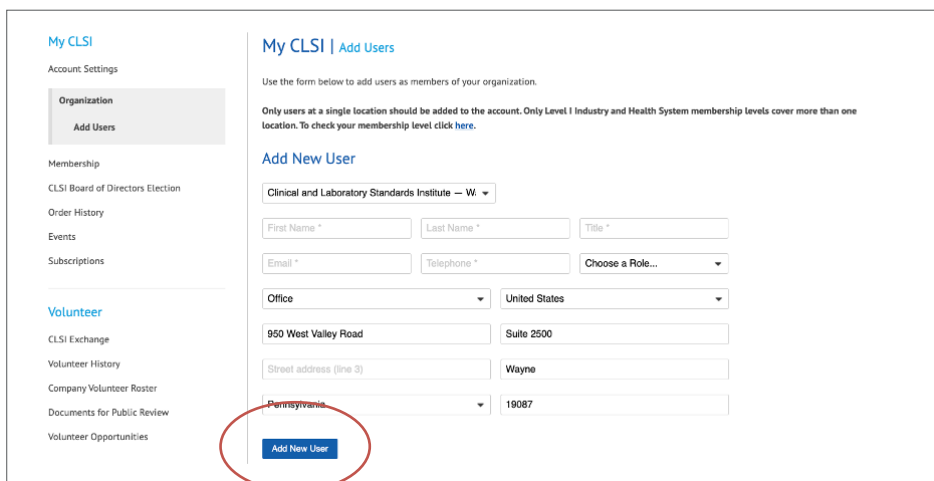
My CLSI

Account Settings

Organization

Add Users

Membership

CLSI Board of Directors Election

Order History

Events

Subscriptions

Volunteer

CLSI Exchange

Volunteer History

Company Volunteer Roster

Documents for Public Review

Volunteer Opportunities

My CLSI | Add Users

Use the form below to add users as members of your organization.

Only users at a single location should be added to the account. Only Level I Industry and Health System membership levels cover more than one location. To check your membership level click here.

Add New User

Clinical and Laboratory Standards Institute — W...

First Name *

Last Name *

Title *

Email *

Telephone *

Choose a Role...

Office

United States

950 West Valley Road

Suite 2500

Street address (line 3)

Wayne

Pennsylvania

19087

Add New User